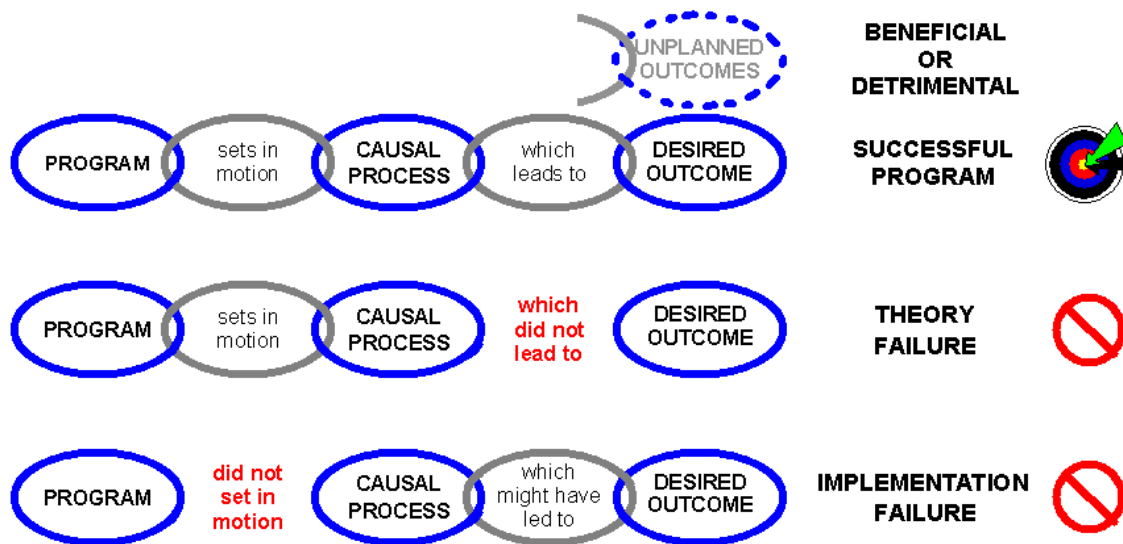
UNPLANNED OUTCOMES

BENEFICIAL OR DETRIMENTAL

PROGRAM sets in motion CAUSAL PROCESS which leads to DESIRED OUTCOME

SUCCESSFUL PROGRAM

PROGRAM sets in motion CAUSAL PROCESS which did not lead to DESIRED OUTCOME

THEORY FAILURE

PROGRAM did not set in motion CAUSAL PROCESS which might have led to DESIRED OUTCOME

IMPLEMENTATION FAILURE